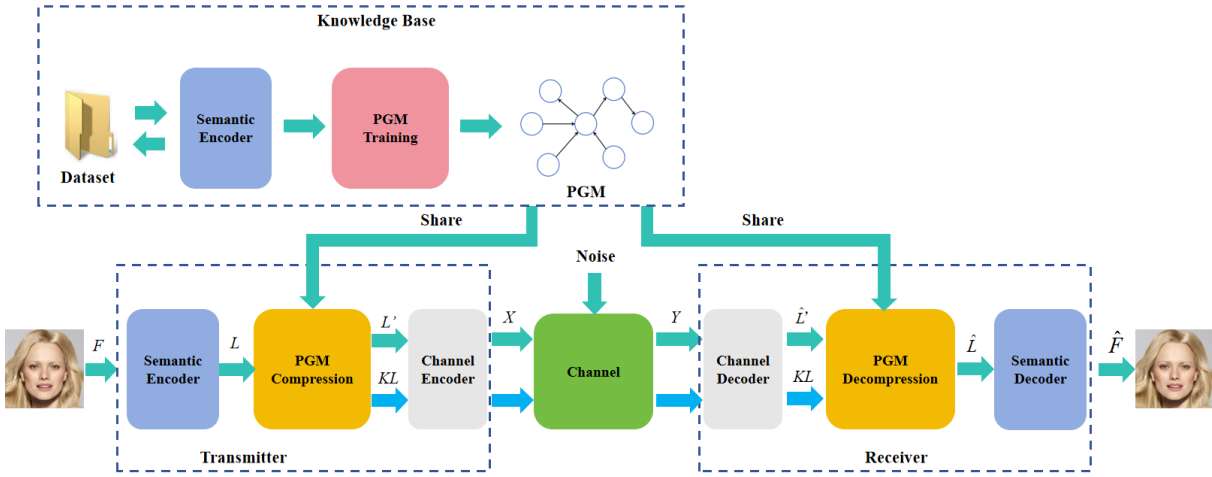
Knowledge Base

Dataset

Semantic Encoder

PGM Training

PGM

Share

Share

Noise

$F$

Semantic Encoder

$L$

PGM Compression

$L'$

$KL$

Channel Encoder

$X$

Channel

$Y$

Channel Decoder

$\hat{L}'$

$KL$

PGM Decompression

$\hat{L}$

Semantic Decoder

$\hat{F}$

Transmitter

Receiver